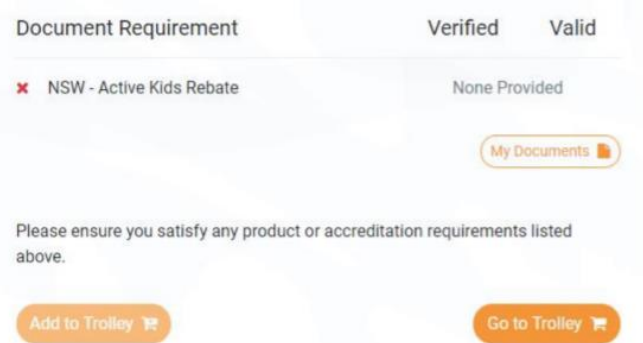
| Document Requirement | Verified | Valid |
|---|---|---|
| ✖ NSW - Active Kids Rebate | None Provided | |

My Documents

Please ensure you satisfy any product or accreditation requirements listed above.

Add to Trolley

Go to Trolley